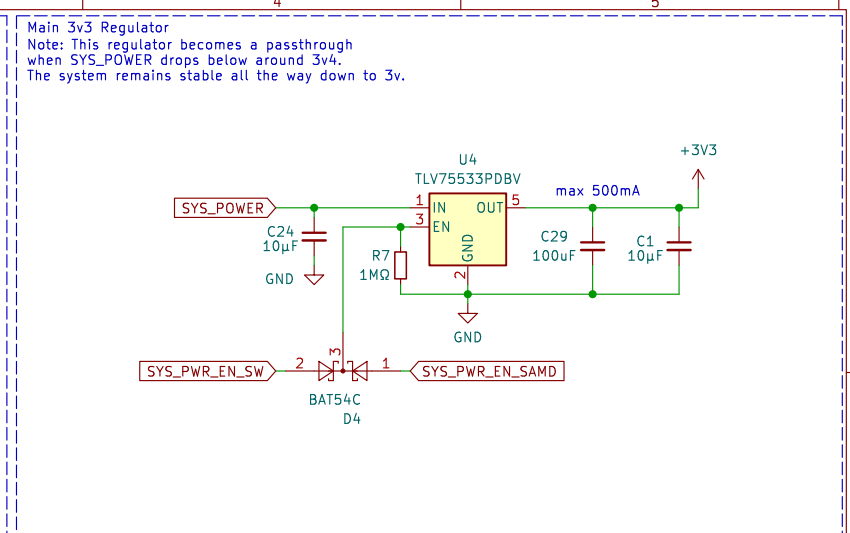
4

5

Main 3v3 Regulator
Note: This regulator becomes a passthrough when SYS_POWER drops below around 3v4.
The system remains stable all the way down to 3v.

U4
TLV75533PDBV

+3V3

max 500mA

SYS_POWER

1 IN

OUT 5

3 EN

C24
10µF

GND

R7
1MΩ

GND
2

C29
100uF

C1
10µF

GND

SYS_PWR_EN_SW

2

3

1

SYS_PWR_EN_SAMD

BAT54C
D4